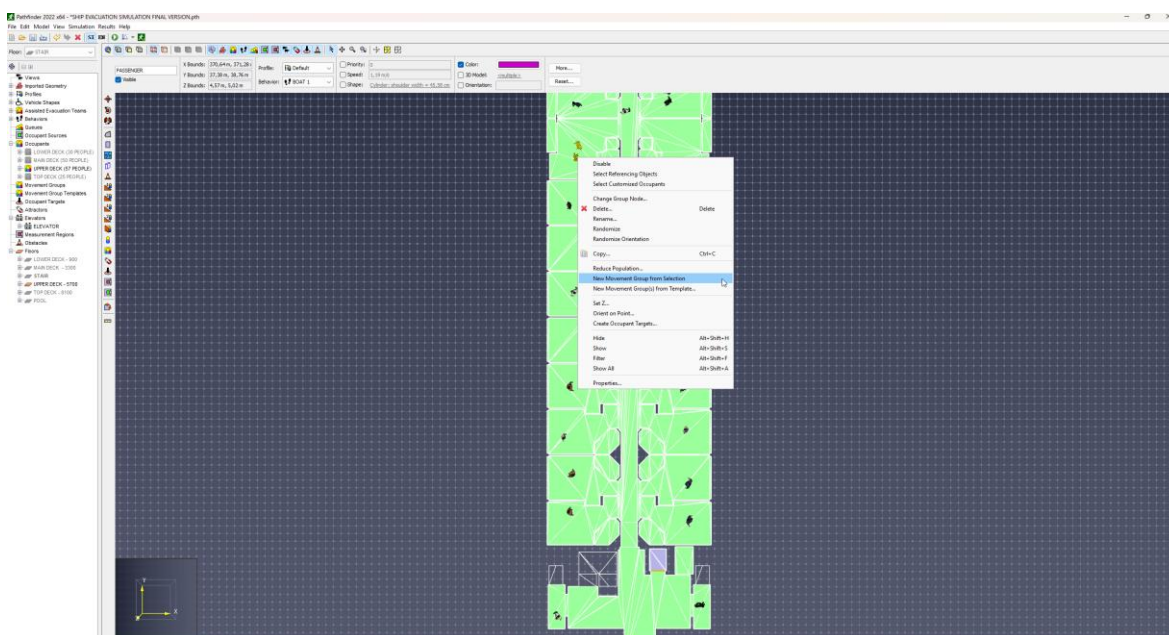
Pathfinder 2022 x64 - *SHIP EVACUATION SIMULATION FINAL VERSION.pth
File Edit Model View Simulation Results Help

Floor: STAIR

Views
Imported Geometry
Profiles
Vehicle Shapes
Assisted Evacuation Teams
Behaviors
Queues
Occupant Sources
Occupants
LOWER DECK (30 PEOPLE)
MAIN DECK (50 PEOPLE)
UPPER DECK (67 PEOPLE)
TOP DECK (25 PEOPLE)
Movement Groups
Movement Group Templates
Occupant Targets
Attractors
Elevators
ELEVATOR
Measurement Regions
Obstacles
Floors
LOWER DECK - 900
MAIN DECK - 3300
STAIR
UPPER DECK - 5700
TOP DECK - 8100
POOL

PASSENGER
Visible
X Bounds: 270,64 m, 371,28 m
Y Bounds: 37,36 m, 38,76 m
Z Bounds: 4,37 m, 5,03 m
Profile: Default
Behavior: BOAT 1
Priority: 0
Speed: 1,19 m/s
Shape: Cylinder: shoulder width = 45,58 cm
Color:
3D Model: (multiple)
Orientation:
More...
Reset...

Disable
Select Referencing Objects
Select Customized Occupants
Change Group Node...
Delete... Delete
Rename...
Randomize
Randomize Orientation
Copy... Ctrl+C
Reduce Population...
New Movement Group from Selection
New Movement Group(s) from Template...
Set Z...
Orient on Point...
Create Occupant Targets...
Hide Alt+Shift+H
Show Alt+Shift+S
Filter Alt+Shift+F
Show All Alt+Shift+A
Properties...

Y
X